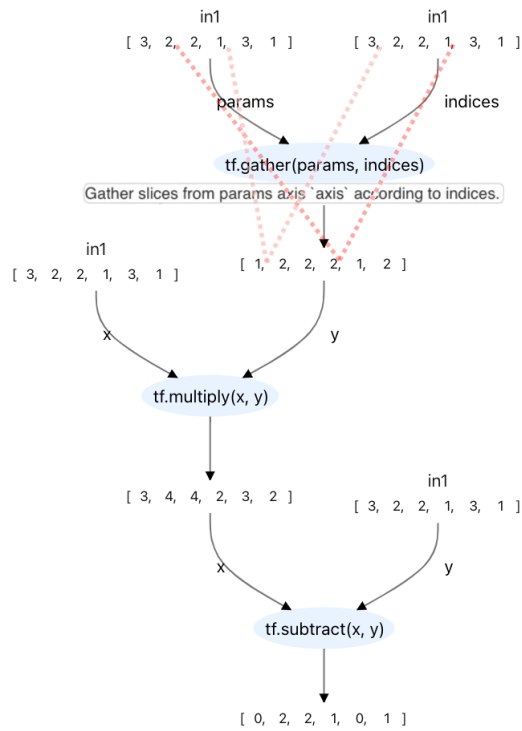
in1
[ 3, 2, 2, 1, 3, 1 ]

in1
[ 3, 2, 2, 1, 3, 1 ]

params

indices

tf.gather(params, indices)

Gather slices from params axis `axis` according to indices.

in1
[ 3, 2, 2, 1, 3, 1 ]

[ 1, 2, 2, 2, 1, 2 ]

x

y

tf.multiply(x, y)

[ 3, 4, 4, 2, 3, 2 ]

in1
[ 3, 2, 2, 1, 3, 1 ]

x

y

tf.subtract(x, y)

[ 0, 2, 2, 1, 0, 1 ]